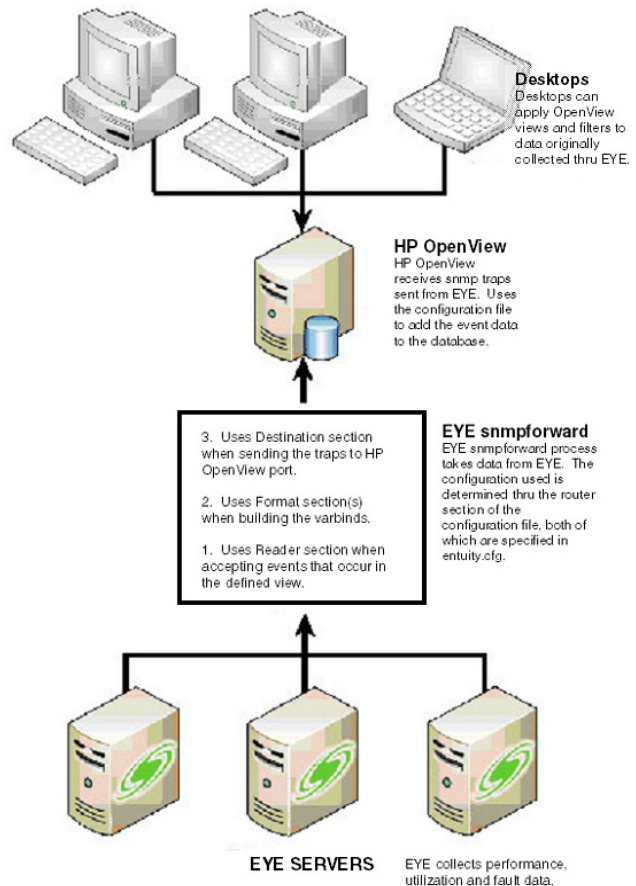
Desktops
Desktops can apply OpenView views and filters to data originally collected thru EYE.

HP OpenView
HP OpenView receives snmp traps sent from EYE. Uses the configuration file to add the event data to the database.

3. Uses Destination section when sending the traps to HP OpenView port.

2. Uses Format section(s) when building the varbinds.

1. Uses Reader section when accepting events that occur in the defined view.

EYE snmpforward
EYE snmpforward process takes data from EYE. The configuration used is determined thru the router section of the configuration file, both of which are specified in entuity.cfg.

EYE SERVERS

EYE collects performance, utilization and fault data.